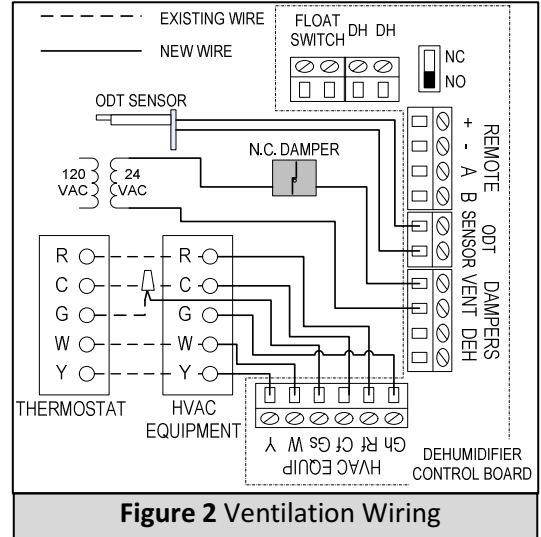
EXISTING WIRE

NEW WIRE

FLOAT SWITCH

DH DH

NC

NO

ODT SENSOR

N.C. DAMPER

120 VAC

24 VAC

REMOTE

+

-

A

B

ODT SENSOR

DAMPERS

VENT

DEH

R

C

G

W

Y

THERMOSTAT

R

C

G

W

Y

HVAC EQUIPMENT

Gh Rf Cf Gs W Y

HVAC EQUIP

DEHUMIDIFIER CONTROL BOARD

**Figure 2** Ventilation Wiring